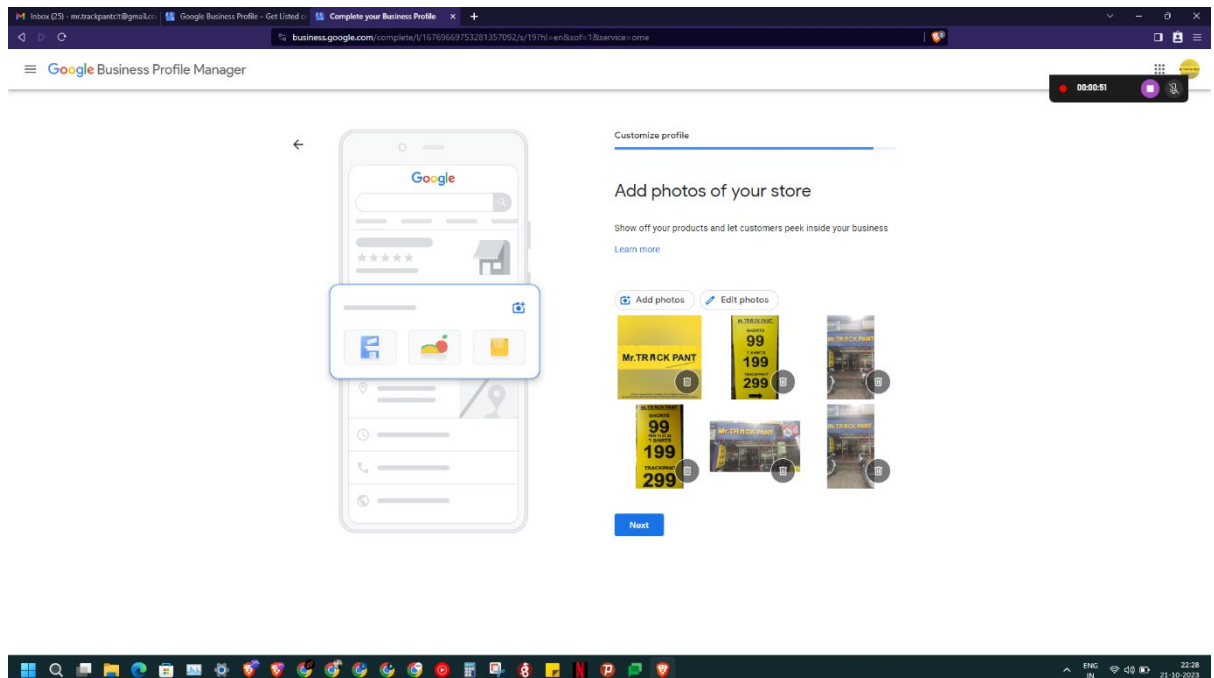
Inbox (25) - mr.trackpantcit@gmail.co | Google Business Profile – Get Listed o | Complete your Business Profile ×

business.google.com/complete/l/16769669753281357092/s/19?hl=en&sof=1&service=ome

Google Business Profile Manager

00:00:51

Google

Customize profile

Add photos of your store

Show off your products and let customers peek inside your business

Learn more

Add photos

Edit photos

Mr.TRACK PANT

SHORTS 99 T SHIRTS 199 TRACKPANT 299

Mr.TRACK PANT

SHORTS 99 T SHIRTS 199 TRACKPANT 299

Mr.TRACK PANT

Mr.TRACK PANT

Next

ENG IN

22:28 21-10-2023